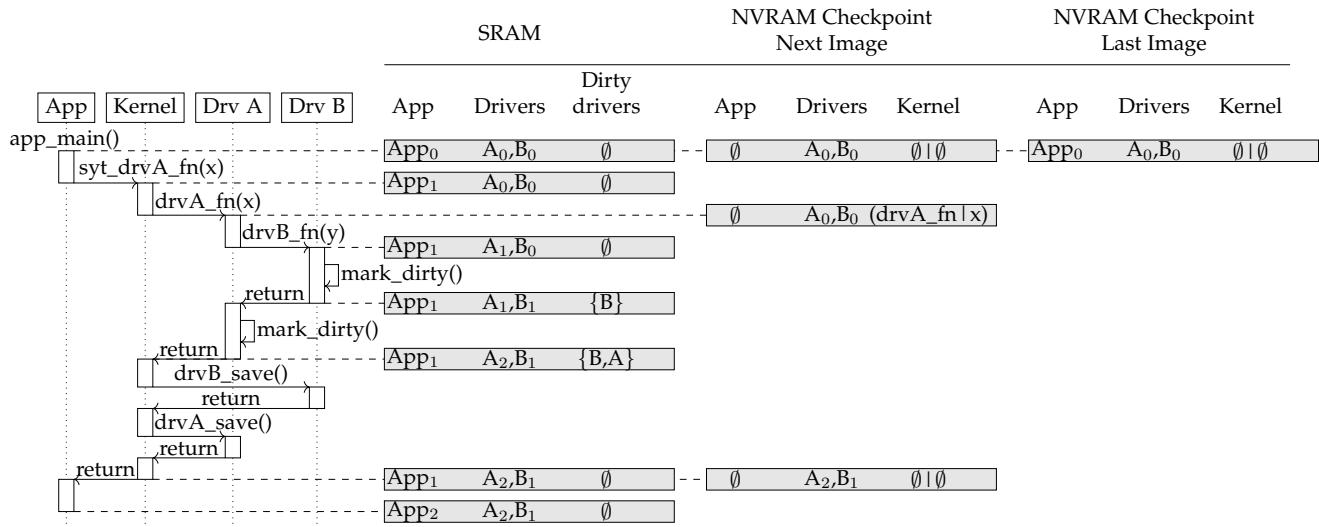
SRAM

NVRAM Checkpoint Next Image

NVRAM Checkpoint Last Image

| | App | Drivers | Dirty drivers | App | Drivers | Kernel | App | Drivers | Kernel |
|---|---|---|---|---|---|---|---|---|---|
| app_main() | $App_0$ | $A_0$,$B_0$ | $\emptyset$ | $\emptyset$ | $A_0$,$B_0$ | $\emptyset$ \| $\emptyset$ | $App_0$ | $A_0$,$B_0$ | $\emptyset$ \| $\emptyset$ |
| syt_drvA_fn(x) | $App_1$ | $A_0$,$B_0$ | $\emptyset$ | | | | | | |
| drvA_fn(x) | | | | $\emptyset$ | $A_0$,$B_0$ | (drvA_fn \| x) | | | |
| drvB_fn(y) | $App_1$ | $A_1$,$B_0$ | $\emptyset$ | | | | | | |
| mark_dirty() return | $App_1$ | $A_1$,$B_1$ | {B} | | | | | | |
| mark_dirty() return | $App_1$ | $A_2$,$B_1$ | {B,A} | | | | | | |
| drvB_save() return drvA_save() return return | $App_1$ | $A_2$,$B_1$ | $\emptyset$ | $\emptyset$ | $A_2$,$B_1$ | $\emptyset$ \| $\emptyset$ | | | |
| | $App_2$ | $A_2$,$B_1$ | $\emptyset$ | | | | | | |

App
Kernel
Drv A
Drv B